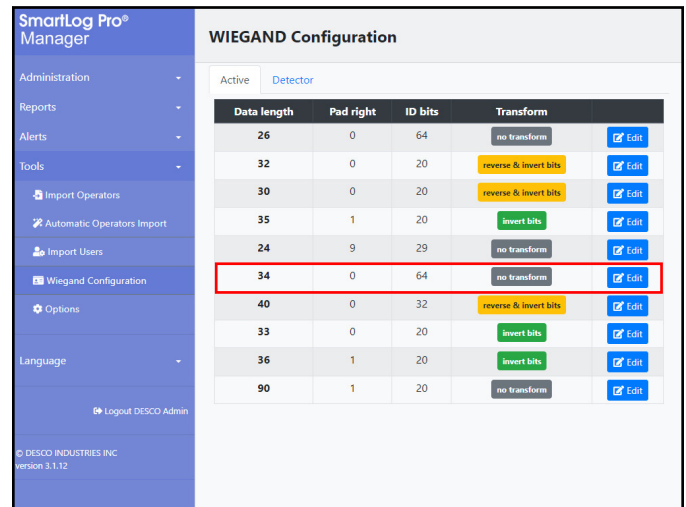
SmartLog Pro®
Manager

Administration
Reports
Alerts
Tools
Import Operators
Automatic Operators Import
Import Users
Wiegand Configuration
Options

Language

Logout DESCO Admin

© DESCO INDUSTRIES INC
version 3.1.12

WIEGAND Configuration

Active | Detector

| Data length | Pad right | ID bits | Transform | |
|---|---|---|---|---|
| 26 | 0 | 64 | no transform | Edit |
| 32 | 0 | 20 | reverse & invert bits | Edit |
| 30 | 0 | 20 | reverse & invert bits | Edit |
| 35 | 1 | 20 | invert bits | Edit |
| 24 | 9 | 29 | no transform | Edit |
| 34 | 0 | 64 | no transform | Edit |
| 40 | 0 | 32 | reverse & invert bits | Edit |
| 33 | 0 | 20 | invert bits | Edit |
| 36 | 1 | 20 | invert bits | Edit |
| 90 | 1 | 20 | no transform | Edit |